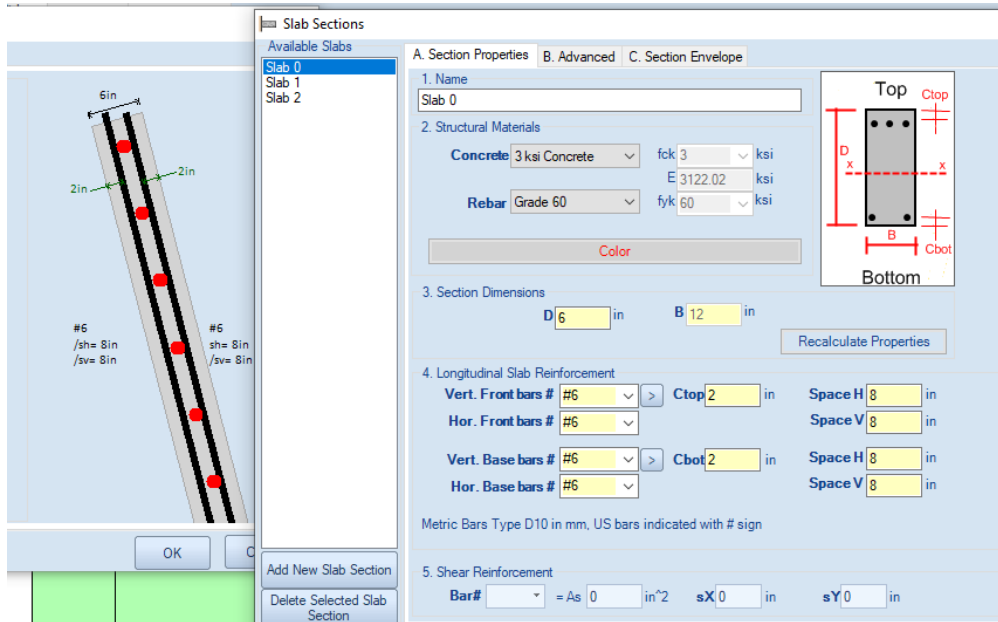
6in
2in
2in
#6
/sh= 8in
/sv= 8in
#6
sh= 8in
/sv= 8in
OK
C

Slab Sections
Available Slabs
Slab 0
Slab 1
Slab 2
Add New Slab Section
Delete Selected Slab Section

A. Section Properties
B. Advanced
C. Section Envelope

1. Name
Slab 0

2. Structural Materials
Concrete 3 ksi Concrete
fck 3 ksi
E 3122.02 ksi
Rebar Grade 60
fyk 60 ksi
Color

Top
Ctop
D
x
x
B
Cbot
Bottom

3. Section Dimensions
D 6 in
B 12 in
Recalculate Properties

4. Longitudinal Slab Reinforcement
Vert. Front bars # #6 > Ctop 2 in Space H 8 in
Hor. Front bars # #6 Space V 8 in
Vert. Base bars # #6 > Cbot 2 in Space H 8 in
Hor. Base bars # #6 Space V 8 in
Metric Bars Type D10 in mm, US bars indicated with # sign

5. Shear Reinforcement
Bar# = As 0 in^2 sX 0 in sY 0 in